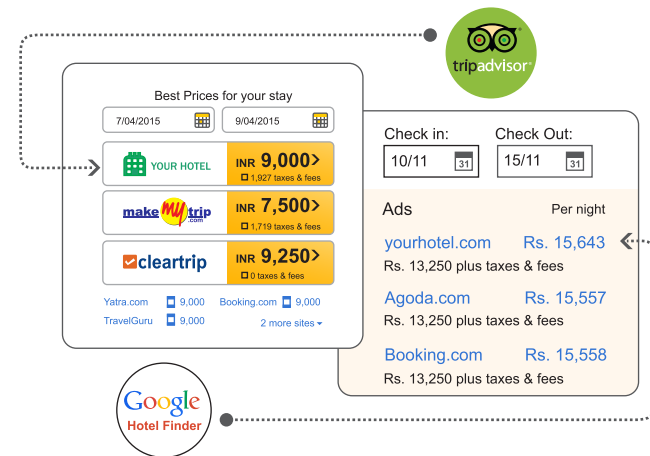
tripadvisor

Best Prices for your stay

7/04/2015

9/04/2015

YOUR HOTEL

INR 9,000>

1,927 taxes & fees

make my trip .com

INR 7,500>

1,719 taxes & fees

cleartrip

INR 9,250>

0 taxes & fees

Yatra.com 9,000

Booking.com 9,000

TravelGuru 9,000

2 more sites

Check in:

Check Out:

10/11

31

15/11

31

Ads

Per night

yourhotel.com Rs. 15,643

Rs. 13,250 plus taxes & fees

Agoda.com Rs. 15,557

Rs. 13,250 plus taxes & fees

Booking.com Rs. 15,558

Rs. 13,250 plus taxes & fees

Google

Hotel Finder